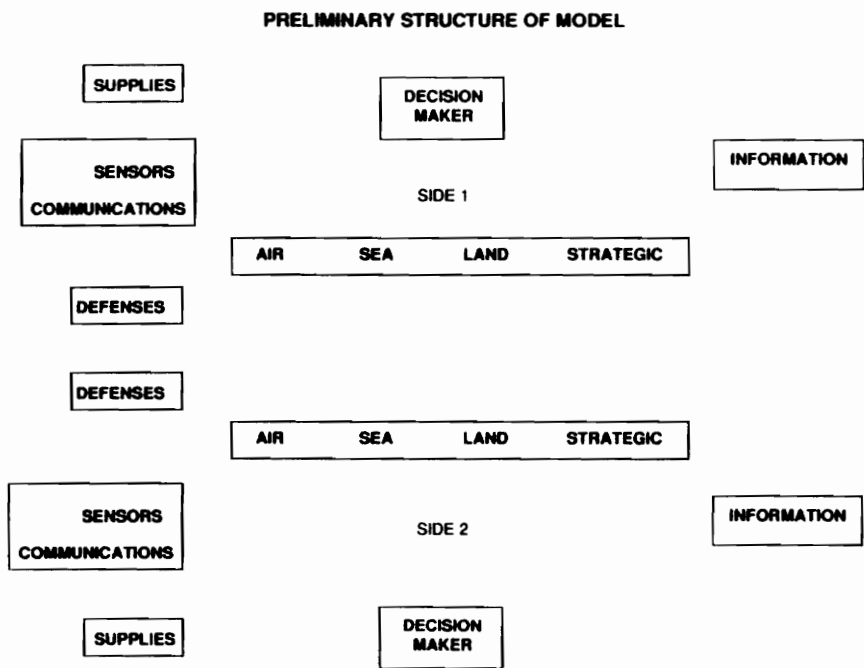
PRELIMINARY STRUCTURE OF MODEL

SUPPLIES

DECISION MAKER

SENSORS
COMMUNICATIONS

INFORMATION

SIDE 1

AIR SEA LAND STRATEGIC

DEFENSES

DEFENSES

AIR SEA LAND STRATEGIC

SENSORS
COMMUNICATIONS

SIDE 2

INFORMATION

SUPPLIES

DECISION MAKER